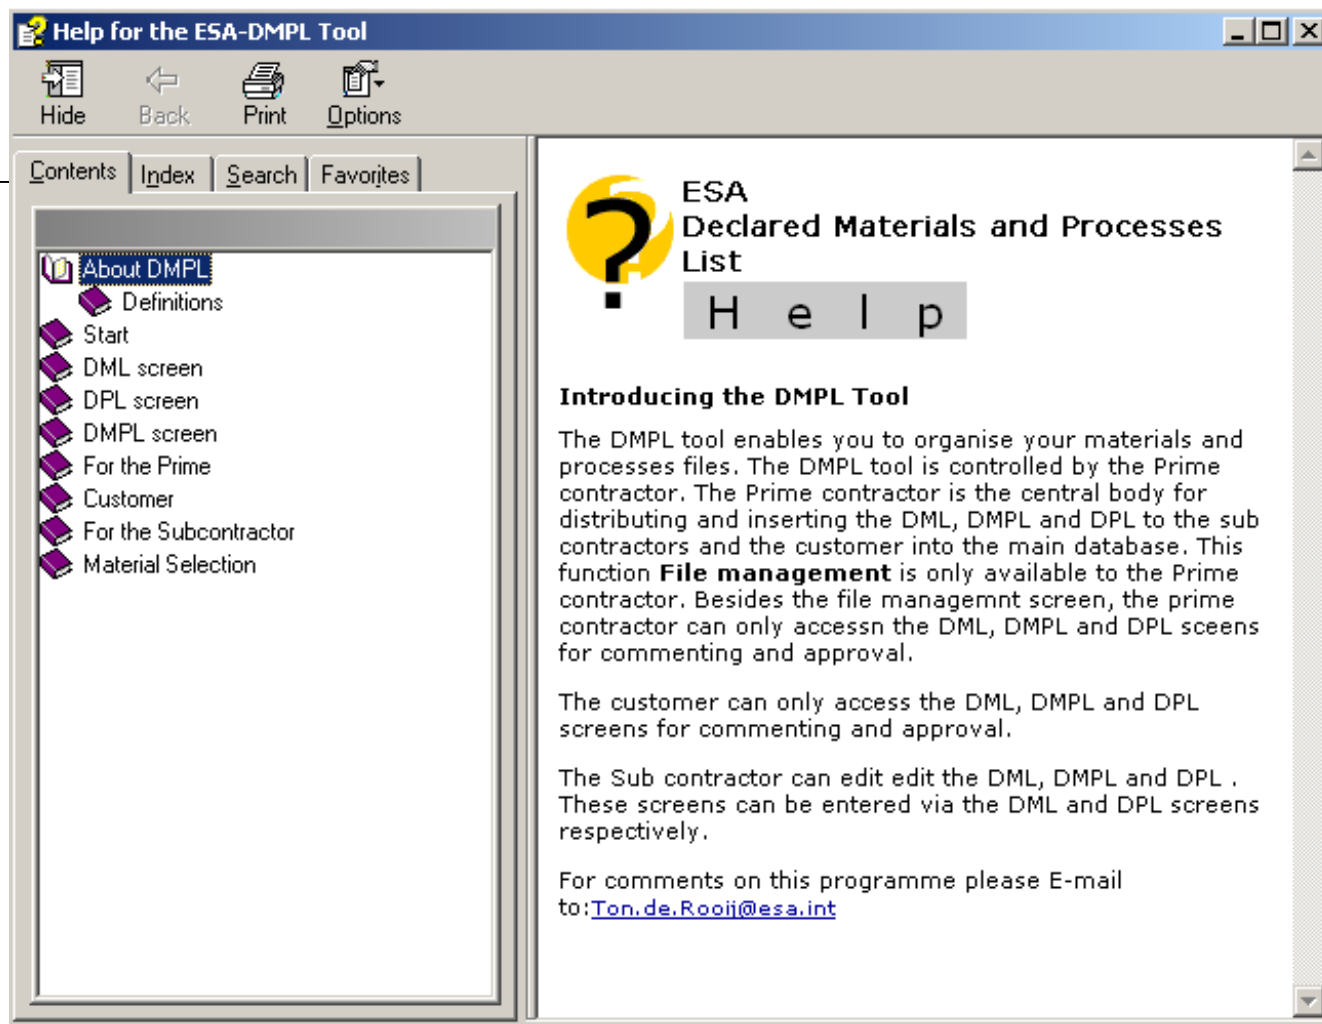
Help for the ESA-DMPL Tool

Hide Back Print Options

Contents Index Search Favorites

About DMPL
Definitions
Start
DML screen
DPL screen
DMPL screen
For the Prime
Customer
For the Subcontractor
Material Selection

ESA
Declared Materials and Processes List
H e l p

**Introducing the DMPL Tool**

The DMPL tool enables you to organise your materials and processes files. The DMPL tool is controlled by the Prime contractor. The Prime contractor is the central body for distributing and inserting the DML, DMPL and DPL to the sub contractors and the customer into the main database. This function **File management** is only available to the Prime contractor. Besides the file managemnt screen, the prime contractor can only accessn the DML, DMPL and DPL sceens for commenting and approval.

The customer can only access the DML, DMPL and DPL screens for commenting and approval.

The Sub contractor can edit edit the DML, DMPL and DPL . These screens can be entered via the DML and DPL screens respectively.

For comments on this programme please E-mail to:Ton.de.Rooij@esa.int